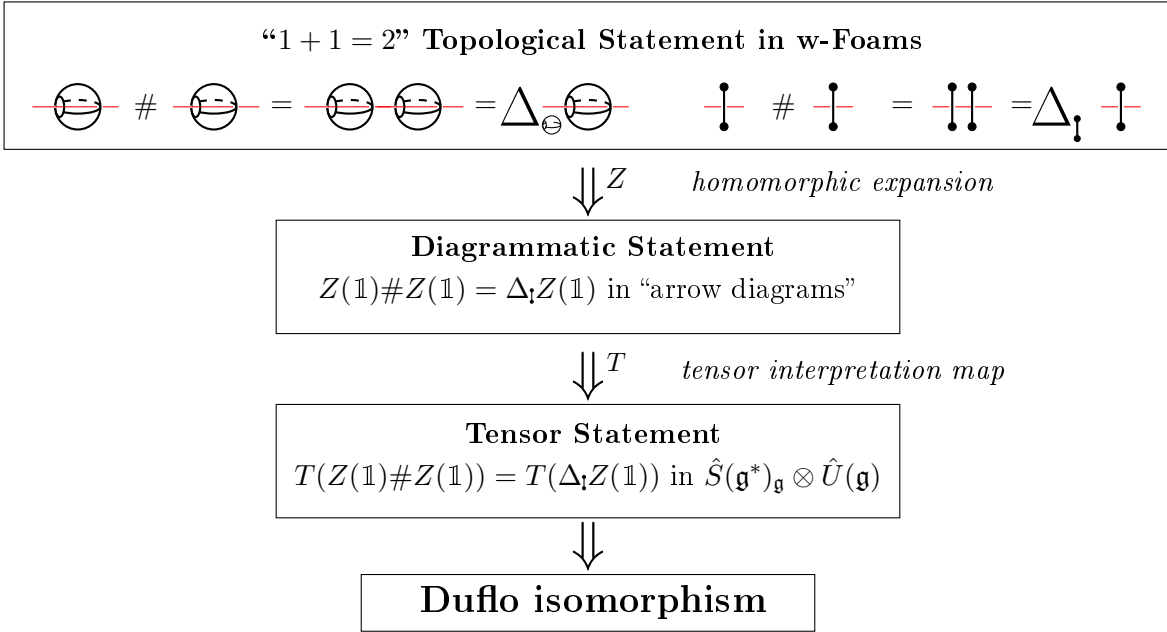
"$1+1=2$" Topological Statement in w-Foams

# = = $\Delta$

# = = $\Delta$

$\Downarrow Z$ homomorphic expansion

Diagrammatic Statement

$Z(\mathbb{1})\#Z(\mathbb{1}) = \Delta Z(\mathbb{1})$ in "arrow diagrams"

$\Downarrow T$ tensor interpretation map

Tensor Statement

$T(Z(\mathbb{1})\#Z(\mathbb{1})) = T(\Delta Z(\mathbb{1}))$ in $\hat{S}(\mathfrak{g}^*)_{\mathfrak{g}} \otimes \hat{U}(\mathfrak{g})$

$\Downarrow$

Duflo isomorphism